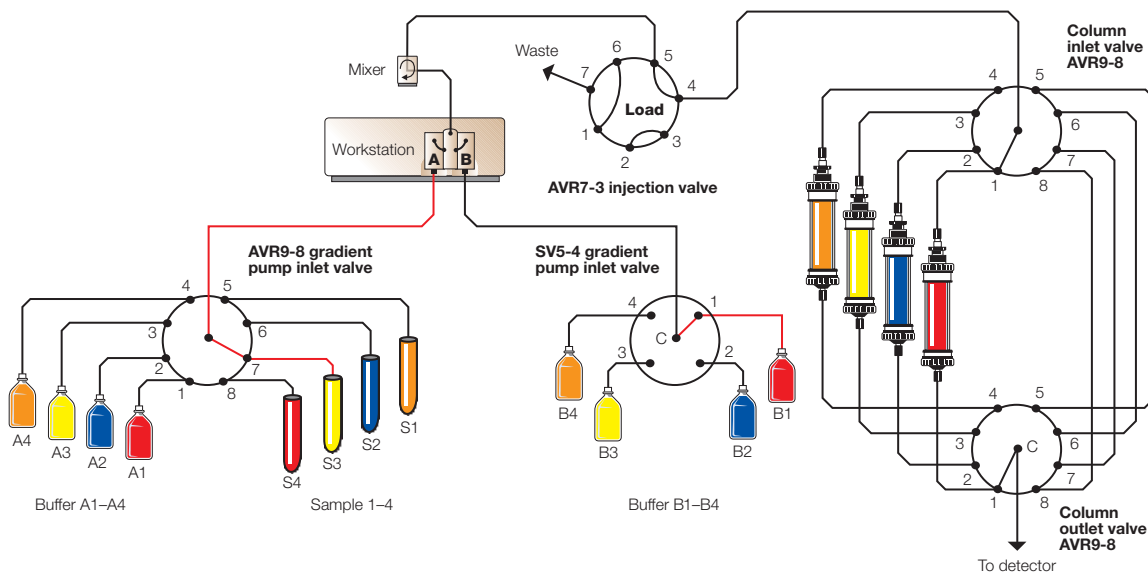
Mixer

Workstation

A B

Waste

7 6 5 4 1 2 3

Load

AVR7-3 injection valve

Column inlet valve AVR9-8

4 5 3 6 2 7 1 8

AVR9-8 gradient pump inlet valve

4 5 3 6 2 7 1 8

A4 A3 A2 A1

S4 S3 S2 S1

Buffer A1–A4

Sample 1–4

SV5-4 gradient pump inlet valve

4 1 C 3 2

B4 B3 B2 B1

Buffer B1–B4

4 5 3 C 6 2 7 1 8

Column outlet valve AVR9-8

To detector